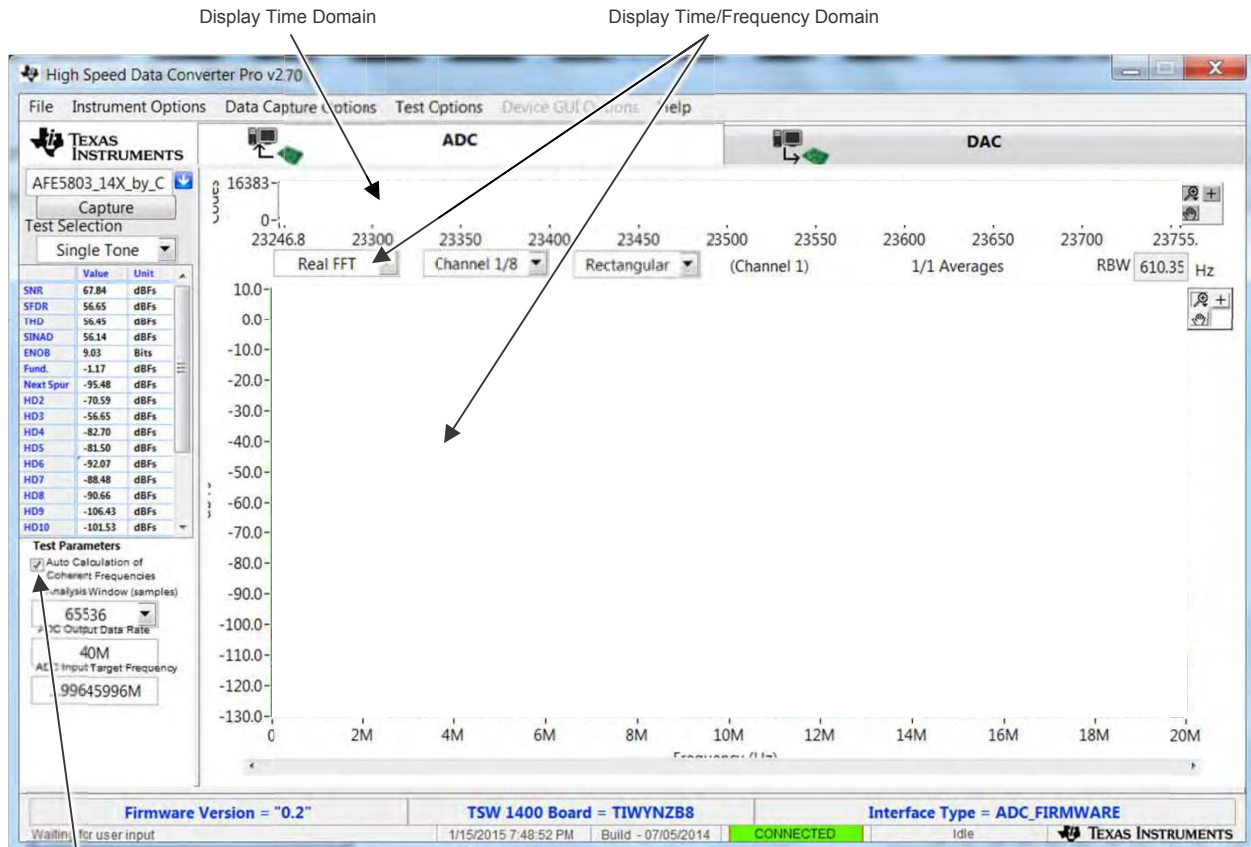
Display Time Domain

Display Time/Frequency Domain

High Speed Data Converter Pro v2.70

File Instrument Options Data Capture Options Test Options Device GUI Options Help

TEXAS INSTRUMENTS

ADC

DAC

AFE5803_14X_by_C

Capture

Test Selection

Single Tone

| | Value | Unit |
|---|---|---|
| SNR | 67.84 | dBFs |
| SFDR | 56.65 | dBFs |
| THD | 56.45 | dBFs |
| SINAD | 56.14 | dBFs |
| ENOB | 9.03 | Bits |
| Fund. | -1.17 | dBFs |
| Next Spur | -95.48 | dBFs |
| HD2 | -70.59 | dBFs |
| HD3 | -56.65 | dBFs |
| HD4 | -82.70 | dBFs |
| HD5 | -81.50 | dBFs |
| HD6 | -92.07 | dBFs |
| HD7 | -88.48 | dBFs |
| HD8 | -90.66 | dBFs |
| HD9 | -106.43 | dBFs |
| HD10 | -101.53 | dBFs |

Test Parameters

Auto Calculation of Coherent Frequencies

Analysis Window (samples)

65536

ADC Output Data Rate

40M

ADC Input Target Frequency

.99645996M

16383-

0-

23246.8 23300 23350 23400 23450 23500 23550 23600 23650 23700 23755.

Real FFT

Channel 1/8

Rectangular

(Channel 1)

1/1 Averages

RBW 610.35 Hz

10.0- 0.0- -10.0- -20.0- -30.0- -40.0- -50.0- -60.0- -70.0- -80.0- -90.0- -100.0- -110.0- -120.0- -130.0-

0 2M 4M 6M 8M 10M 12M 14M 16M 18M 20M

Frequency (Hz)

Firmware Version = "0.2"

TSW 1400 Board = TIWYNZB8

Interface Type = ADC_FIRMWARE

Waiting for user input

1/15/2015 7:48:52 PM

Build - 07/05/2014

CONNECTED

Idle

TEXAS INSTRUMENTS